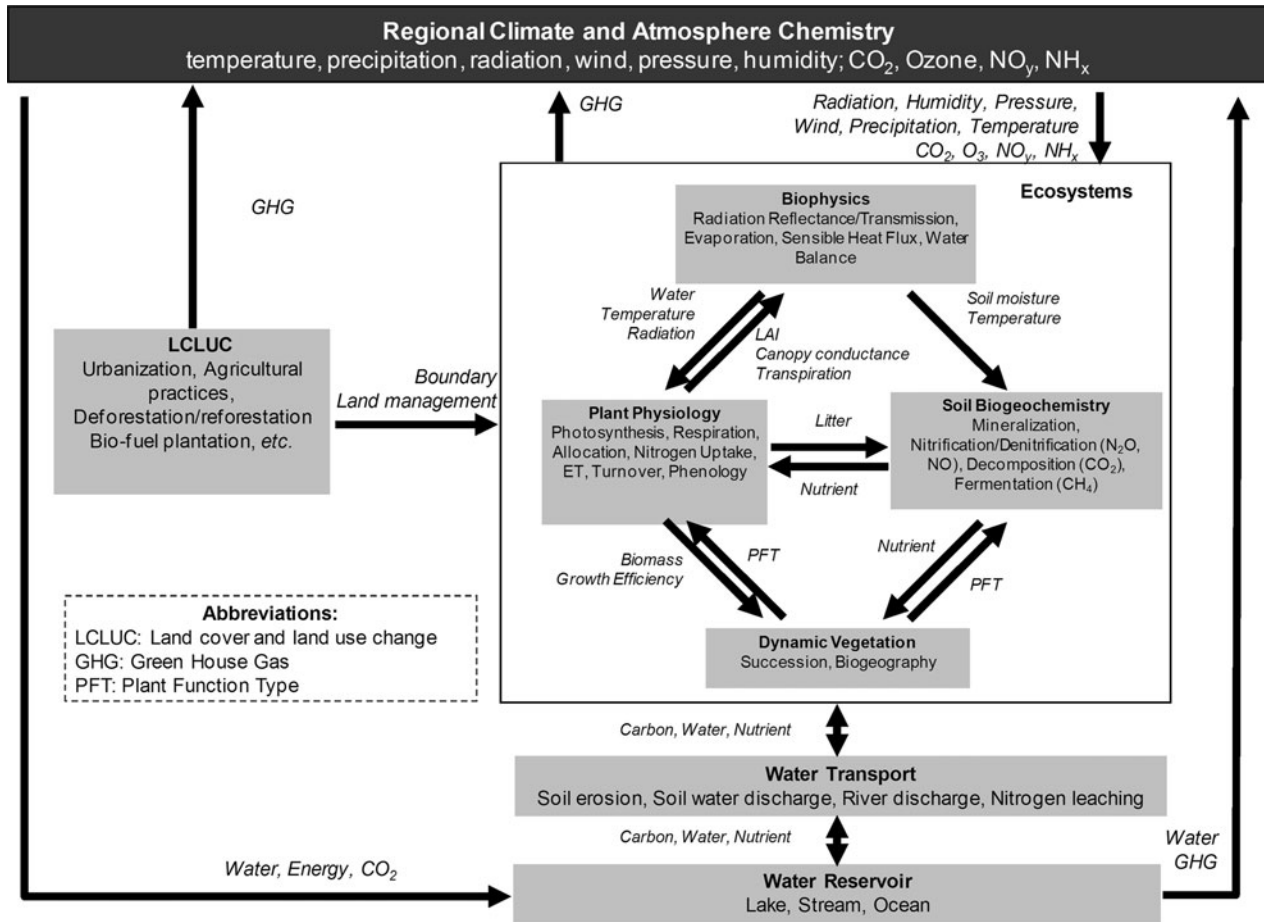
Regional Climate and Atmosphere Chemistry
temperature, precipitation, radiation, wind, pressure, humidity; $CO_2$, Ozone, $NO_y$, $NH_x$

GHG

Radiation, Humidity, Pressure, Wind, Precipitation, Temperature $CO_2$, $O_3$, $NO_y$, $NH_x$

GHG

Ecosystems

Biophysics
Radiation Reflectance/Transmission, Evaporation, Sensible Heat Flux, Water Balance

Water Temperature Radiation

LAI Canopy conductance Transpiration

Soil moisture Temperature

LCLUC
Urbanization, Agricultural practices, Deforestation/reforestation Bio-fuel plantation, etc.

Boundary Land management

Plant Physiology
Photosynthesis, Respiration, Allocation, Nitrogen Uptake, ET, Turnover, Phenology

Litter

Nutrient

Soil Biogeochemistry
Mineralization, Nitrification/Denitrification ($N_2O$, NO), Decomposition ($CO_2$), Fermentation ($CH_4$)

Biomass Growth Efficiency

PFT

Nutrient

PFT

Abbreviations:
LCLUC: Land cover and land use change
GHG: Green House Gas
PFT: Plant Function Type

Dynamic Vegetation
Succession, Biogeography

Carbon, Water, Nutrient

Water Transport
Soil erosion, Soil water discharge, River discharge, Nitrogen leaching

Carbon, Water, Nutrient

Water GHG

Water, Energy, $CO_2$

Water Reservoir
Lake, Stream, Ocean